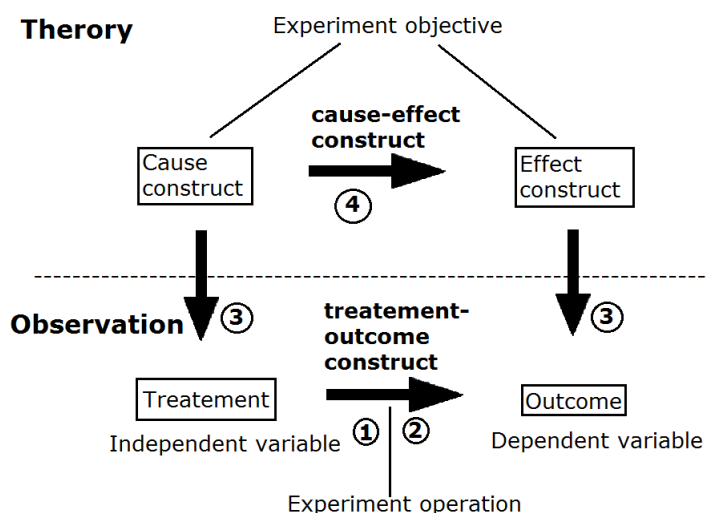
Therory

Experiment objective

cause-effect construct

Cause construct

4

Effect construct

Observation

3

treatement-outcome construct

3

Treatement

Independent variable

1

2

Outcome

Dependent variable

Experiment operation